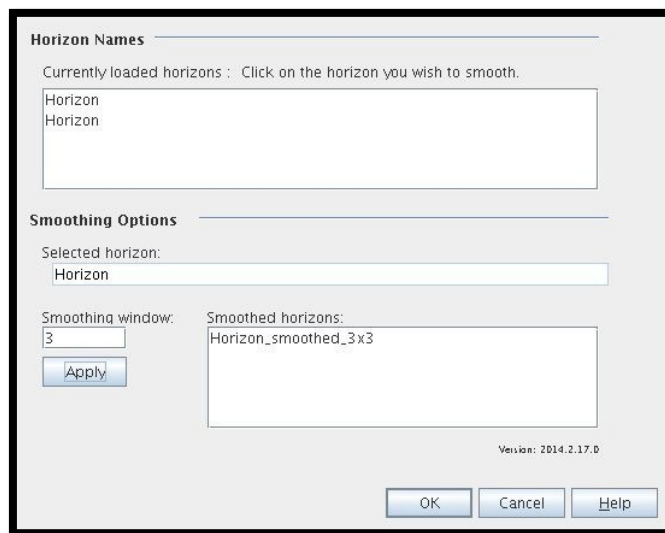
Horizon Names

Currently loaded horizons : Click on the horizon you wish to smooth.

Horizon
Horizon

Smoothing Options

Selected horizon:

Horizon

Smoothing window:

3

Apply

Smoothed horizons:

Horizon_smoothed_3x3

Version: 2014.2.17.0

OK

Cancel

Help